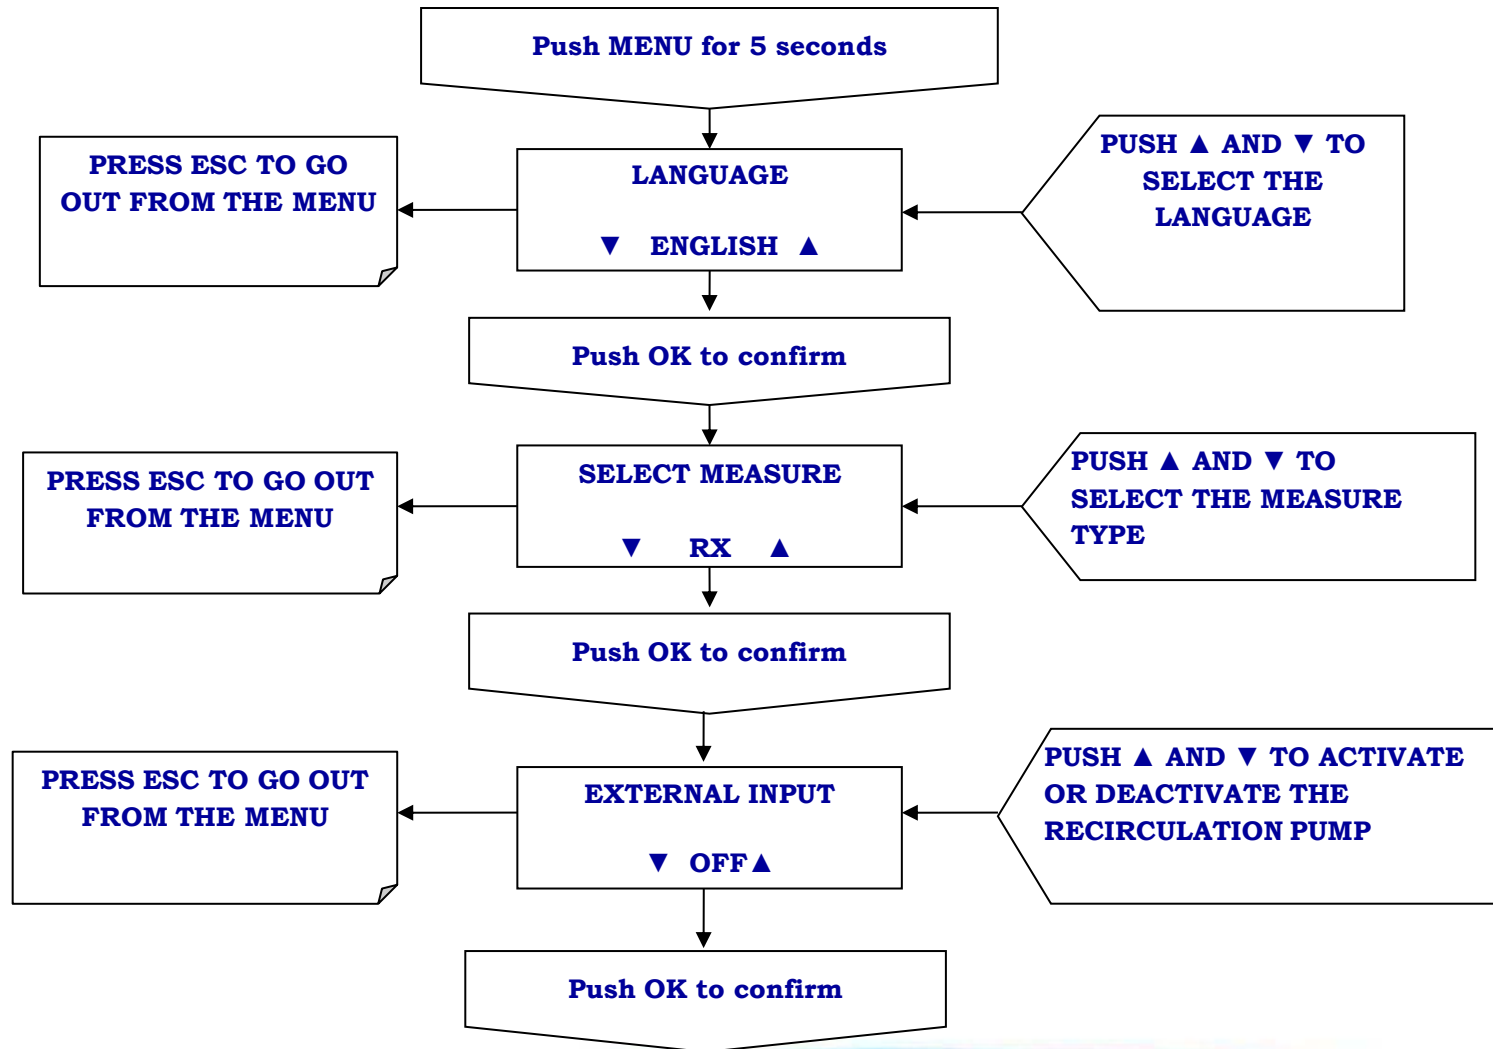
Push MENU for 5 seconds

PRESS ESC TO GO OUT FROM THE MENU

LANGUAGE

▼ ENGLISH ▲

PUSH ▲ AND ▼ TO SELECT THE LANGUAGE

Push OK to confirm

PRESS ESC TO GO OUT FROM THE MENU

SELECT MEASURE

▼ RX ▲

PUSH ▲ AND ▼ TO SELECT THE MEASURE TYPE

Push OK to confirm

PRESS ESC TO GO OUT FROM THE MENU

EXTERNAL INPUT

▼ OFF▲

PUSH ▲ AND ▼ TO ACTIVATE OR DEACTIVATE THE RECIRCULATION PUMP

Push OK to confirm